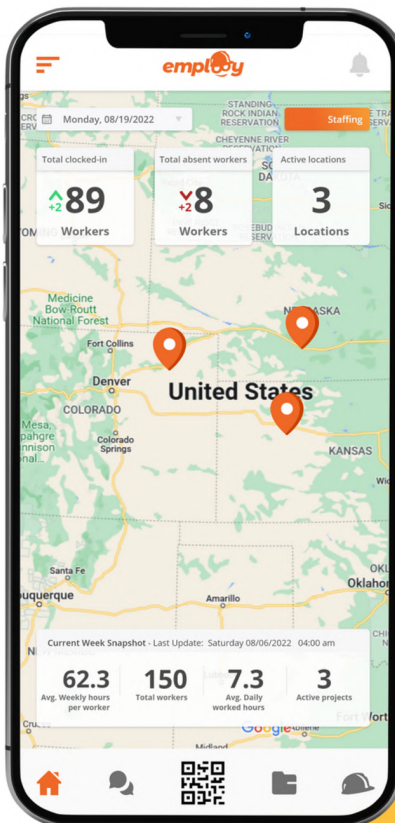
employ

Monday, 08/19/2022

Staffing

STANDING ROCK INDIAN RESERVATION

CHEYENNE RIVER RESERVATION

SOUTH DAKOTA

Total clocked-in
+2 89
Workers

Total absent workers
+2 8
Workers

Active locations
3
Locations

Medicine Bow-Routt National Forest

Fort Collins

Denver

COLORADO

Mesa, Uncompahgre Gunnison National

Colorado Springs

NEBRASKA

United States

KANSAS

Santa Fe

Albuquerque

Amarillo

Oklahoma

Current Week Snapshot - Last Update: Saturday 08/06/2022 04:00 am

62.3
Avg. Weekly hours per worker

150
Total workers

7.3
Avg. Daily worked hours

3
Active projects

Fort Worth

Google

Midland